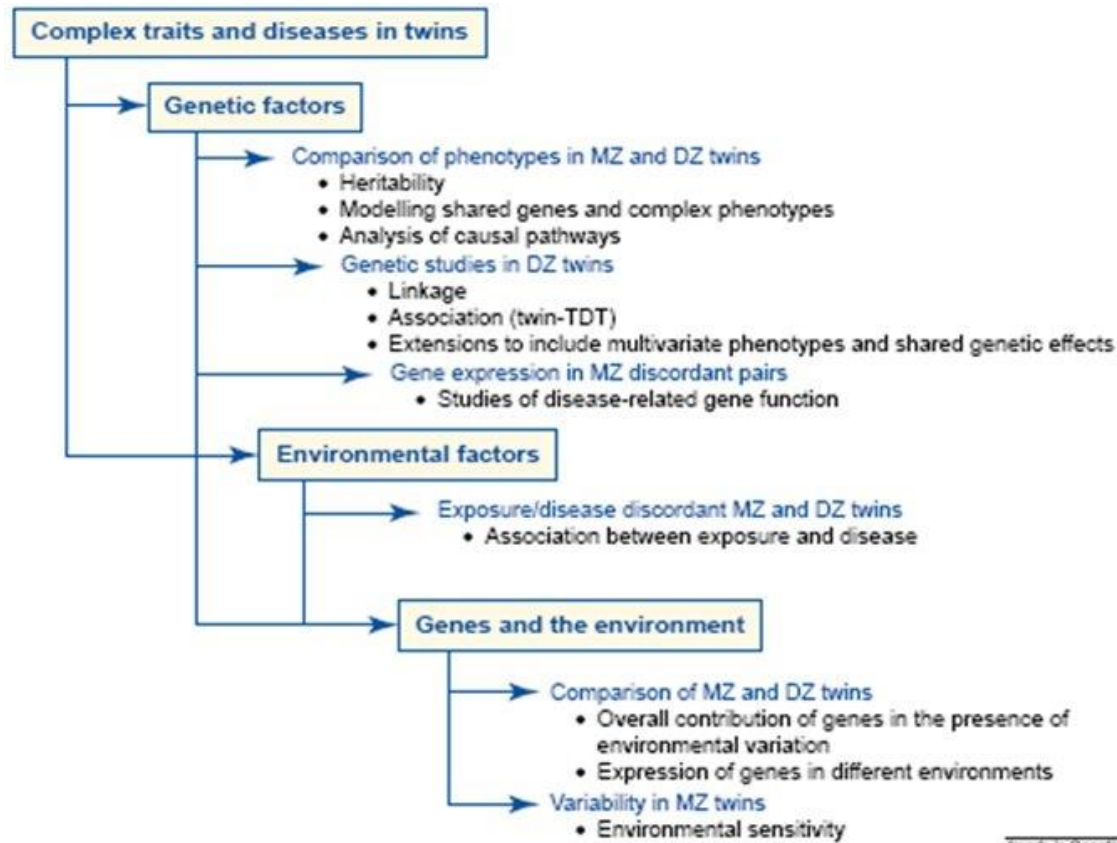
Complex traits and diseases in twins

Genetic factors

Comparison of phenotypes in MZ and DZ twins
• Heritability
• Modelling shared genes and complex phenotypes
• Analysis of causal pathways

Genetic studies in DZ twins
• Linkage
• Association (twin-TDT)
• Extensions to include multivariate phenotypes and shared genetic effects

Gene expression in MZ discordant pairs
• Studies of disease-related gene function

Environmental factors

Exposure/disease discordant MZ and DZ twins
• Association between exposure and disease

Genes and the environment

Comparison of MZ and DZ twins
• Overall contribution of genes in the presence of environmental variation
• Expression of genes in different environments

Variability in MZ twins
• Environmental sensitivity

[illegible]